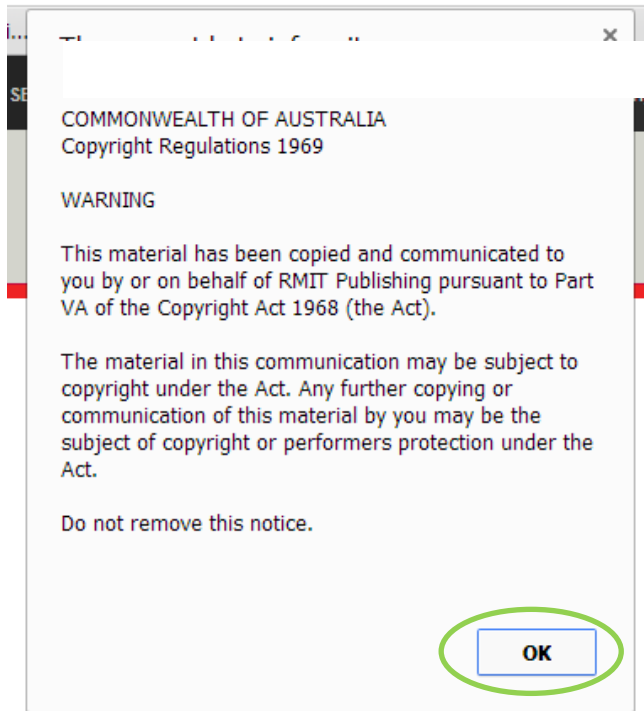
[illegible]

COMMONWEALTH OF AUSTRALIA
Copyright Regulations 1969

WARNING

This material has been copied and communicated to you by or on behalf of RMIT Publishing pursuant to Part VA of the Copyright Act 1968 (the Act).

The material in this communication may be subject to copyright under the Act. Any further copying or communication of this material by you may be the subject of copyright or performers protection under the Act.

Do not remove this notice.

OK